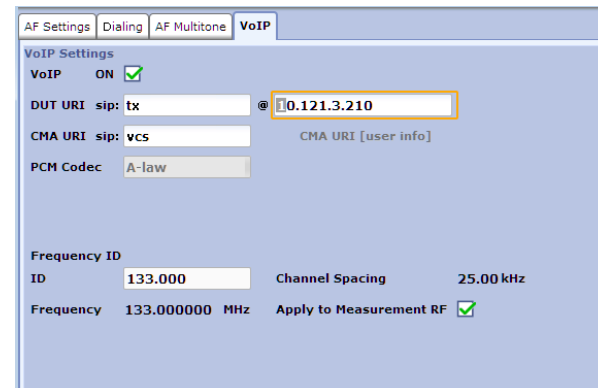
AF Settings | Dialing | AF Multitone | VoIP

VoIP Settings
VoIP ON

DUT URI sip: tx @ 10.121.3.210

CMA URI sip: vcs CMA URI [user info]

PCM Codec A-law

Frequency ID
ID 133.000 Channel Spacing 25.00 kHz

Frequency 133.000000 MHz Apply to Measurement RF